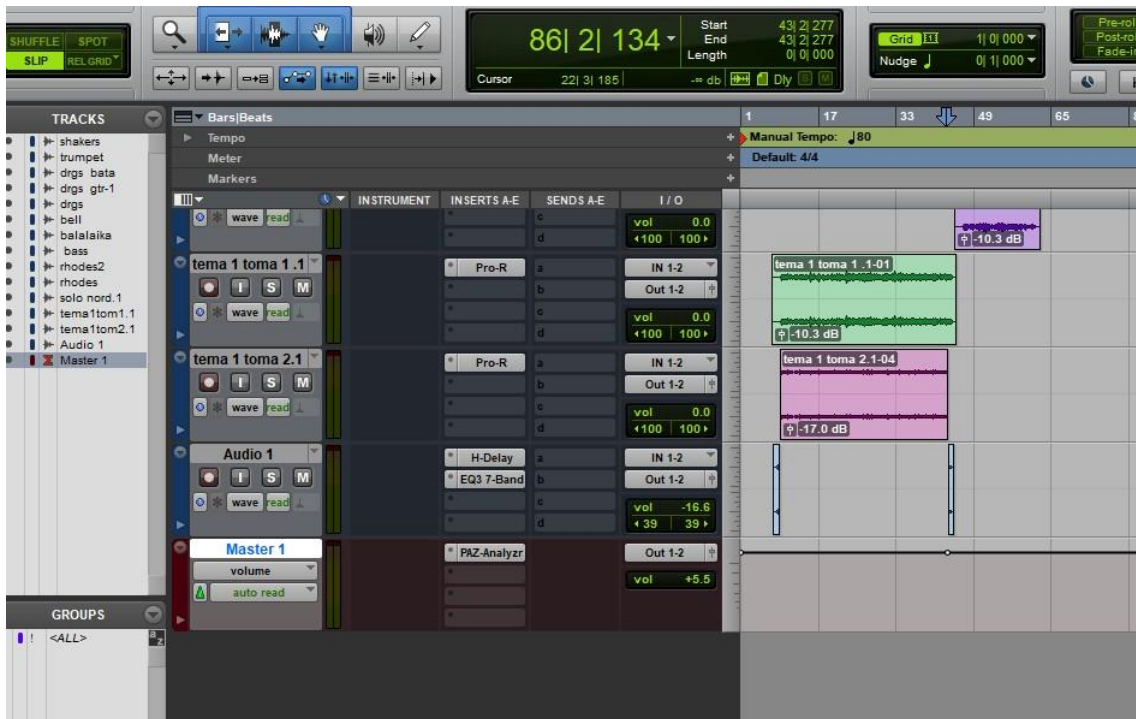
SHUFFLE SPOT
SLIP REL GRID

86| 2| 134
Start 43| 2| 277
End 43| 2| 277
Length 0| 0| 000
Cursor 22| 3| 185
-∞ db Dly

Grid 1| 0| 000
Nudge 0| 1| 000

Pre-roll
Post-roll
Fade-in

TRACKS
shakers
trumpet
drgs bata
drgs gtr-1
drgs
bell
balalaika
bass
rhodes2
rhodes
solo nord.1
tema1tom1.1
tema1tom2.1
Audio 1
Master 1

GROUPS
<ALL>

Bars|Beats
Tempo
Meter
Markers

1 17 33 49 65
Manual Tempo: ♩80
Default: 4/4

INSTRUMENT INSERTS A-E SENDS A-E I/O

wave read
c
d
vol 0.0
‹100 100›
-10.3 dB

tema 1 toma 1 .1
I S M
wave read
Pro-R
a
b
c
d
IN 1-2
Out 1-2
vol 0.0
‹100 100›
tema 1 toma 1 .1-01
-10.3 dB

tema 1 toma 2.1
I S M
wave read
Pro-R
a
b
c
d
IN 1-2
Out 1-2
vol 0.0
‹100 100›
tema 1 toma 2.1-04
-17.0 dB

Audio 1
I S M
wave read
H-Delay
EQ3 7-Band
a
b
c
d
IN 1-2
Out 1-2
vol -16.6
‹39 39›

Master 1
volume
auto read
PAZ-Analyzr
Out 1-2
vol +5.5